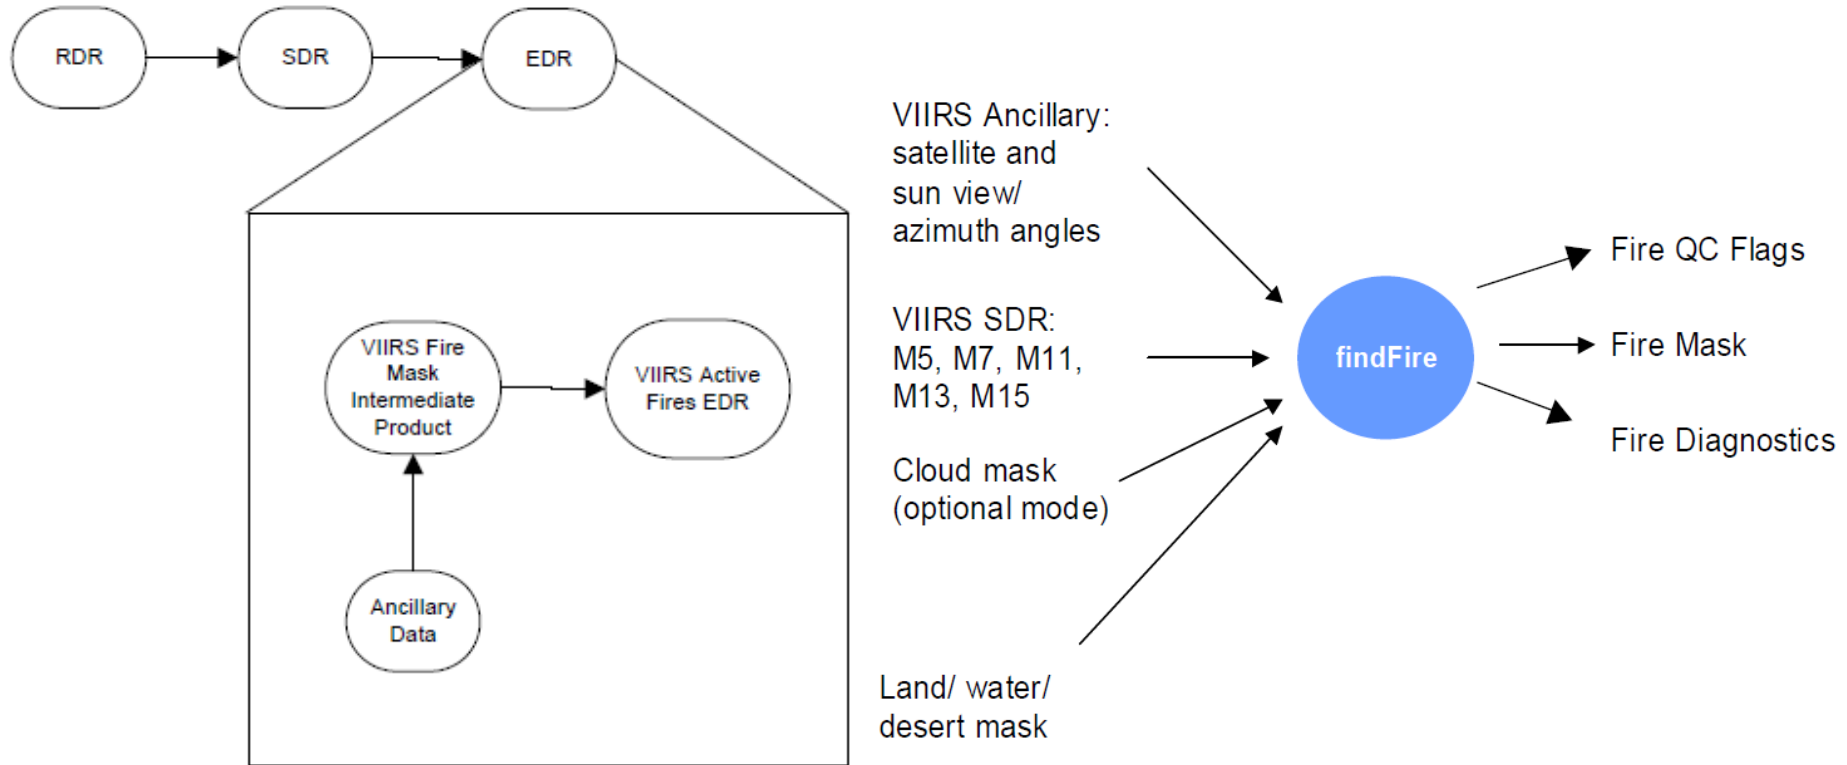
RDR

SDR

EDR

VIIRS Fire Mask Intermediate Product

VIIRS Active Fires EDR

Ancillary Data

VIIRS Ancillary: satellite and sun view/ azimuth angles

VIIRS SDR: M5, M7, M11, M13, M15

Cloud mask (optional mode)

Land/ water/ desert mask

findFire

Fire QC Flags

Fire Mask

Fire Diagnostics